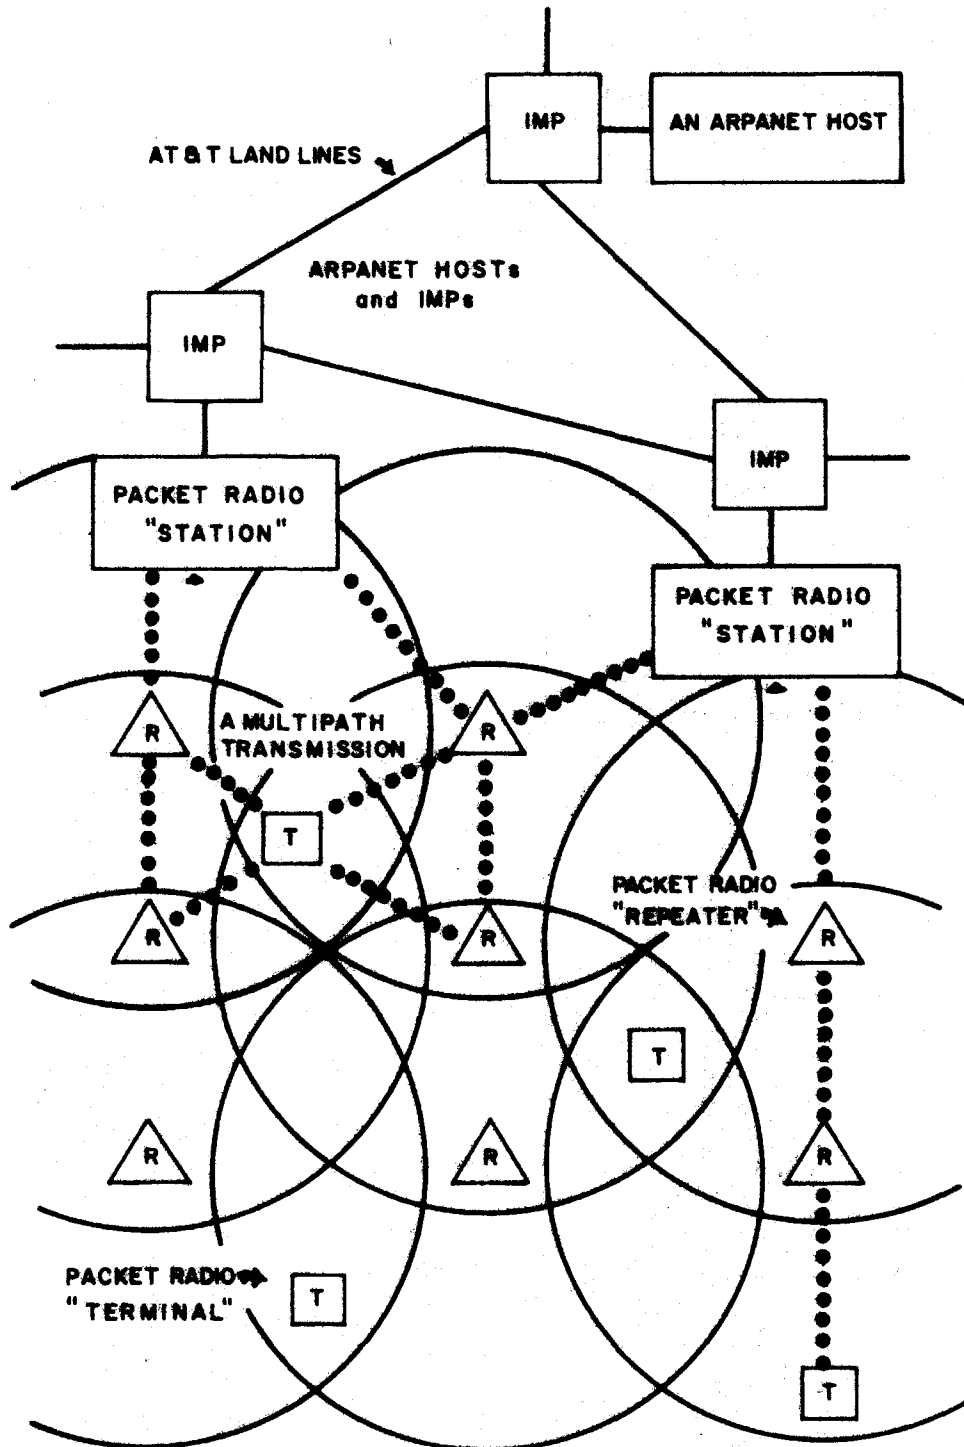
IMP

AN ARPANET HOST

AT&T LAND LINES

ARPANET HOSTs and IMPs

IMP

IMP

PACKET RADIO "STATION"

PACKET RADIO "STATION"

R

A MULTIPATH TRANSMISSION

R

T

R

R

PACKET RADIO "REPEATER"

R

T

R

R

R

PACKET RADIO "TERMINAL"

T

T